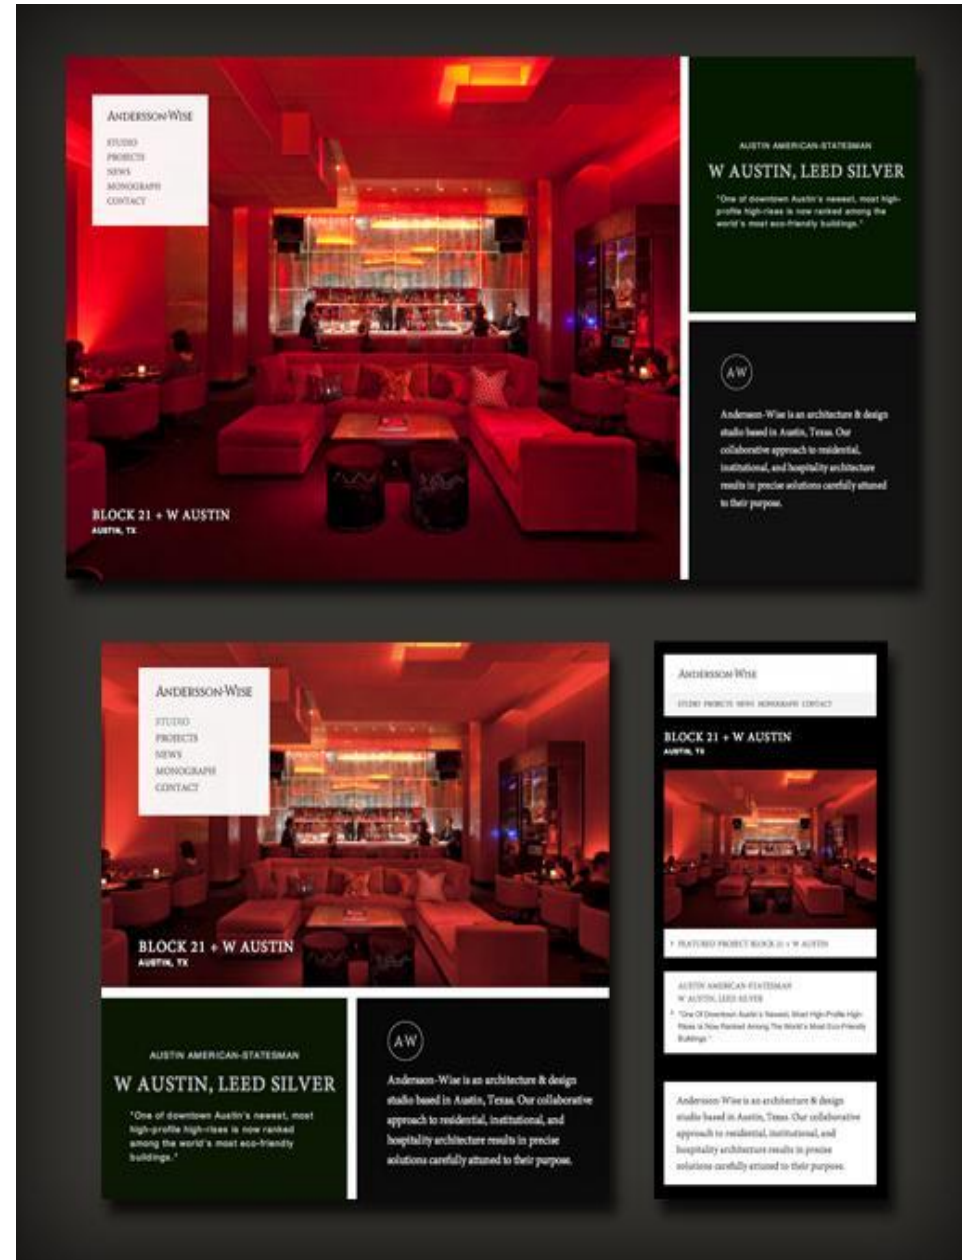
ANDERSSON-WISE

STUDIO
PROJECTS
NEWS
MONOGRAPH
CONTACT

BLOCK 21 + W AUSTIN
AUSTIN, TX

AUSTIN AMERICAN-STATESMAN

W AUSTIN, LEED SILVER

"One of downtown Austin's newest, most high-profile high-rises is now ranked among the world's most eco-friendly buildings."

AW

Andersson-Wise is an architecture & design studio based in Austin, Texas. Our collaborative approach to residential, institutional, and hospitality architecture results in precise solutions carefully attuned to their purpose.

ANDERSSON-WISE

STUDIO
PROJECTS
NEWS
MONOGRAPH
CONTACT

BLOCK 21 + W AUSTIN
AUSTIN, TX

AUSTIN AMERICAN-STATESMAN

W AUSTIN, LEED SILVER

"One of downtown Austin's newest, most high-profile high-rises is now ranked among the world's most eco-friendly buildings."

AW

Andersson-Wise is an architecture & design studio based in Austin, Texas. Our collaborative approach to residential, institutional, and hospitality architecture results in precise solutions carefully attuned to their purpose.

ANDERSSON-WISE

STUDIO PROJECTS NEWS MONOGRAPH CONTACT

BLOCK 21 + W AUSTIN
AUSTIN, TX

FEATURED PROJECT BLOCK 21 + W AUSTIN

AUSTIN AMERICAN-STATESMAN
W AUSTIN, LEED SILVER

"One Of Downtown Austin's Newest, Most High-Profile High-Rises Is Now Ranked Among The World's Most Eco-Friendly Buildings."

Andersson-Wise is an architecture & design studio based in Austin, Texas. Our collaborative approach to residential, institutional, and hospitality architecture results in precise solutions carefully attuned to their purpose.